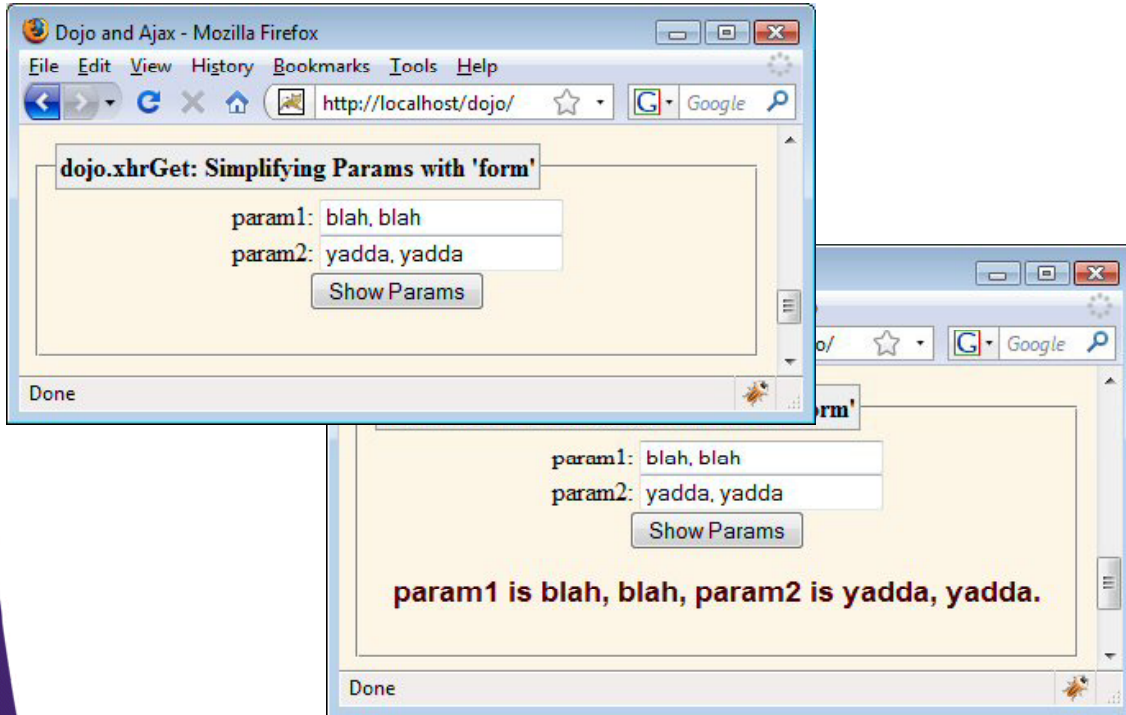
Dojo and Ajax - Mozilla Firefox

File Edit View History Bookmarks Tools Help

http://localhost/dojo/

Google

dojo.xhrGet: Simplifying Params with 'form'

param1: blah, blah

param2: yadda, yadda

Show Params

Done

o/

Google

orm'

param1: blah, blah

param2: yadda, yadda

Show Params

param1 is blah, blah, param2 is yadda, yadda.

Done